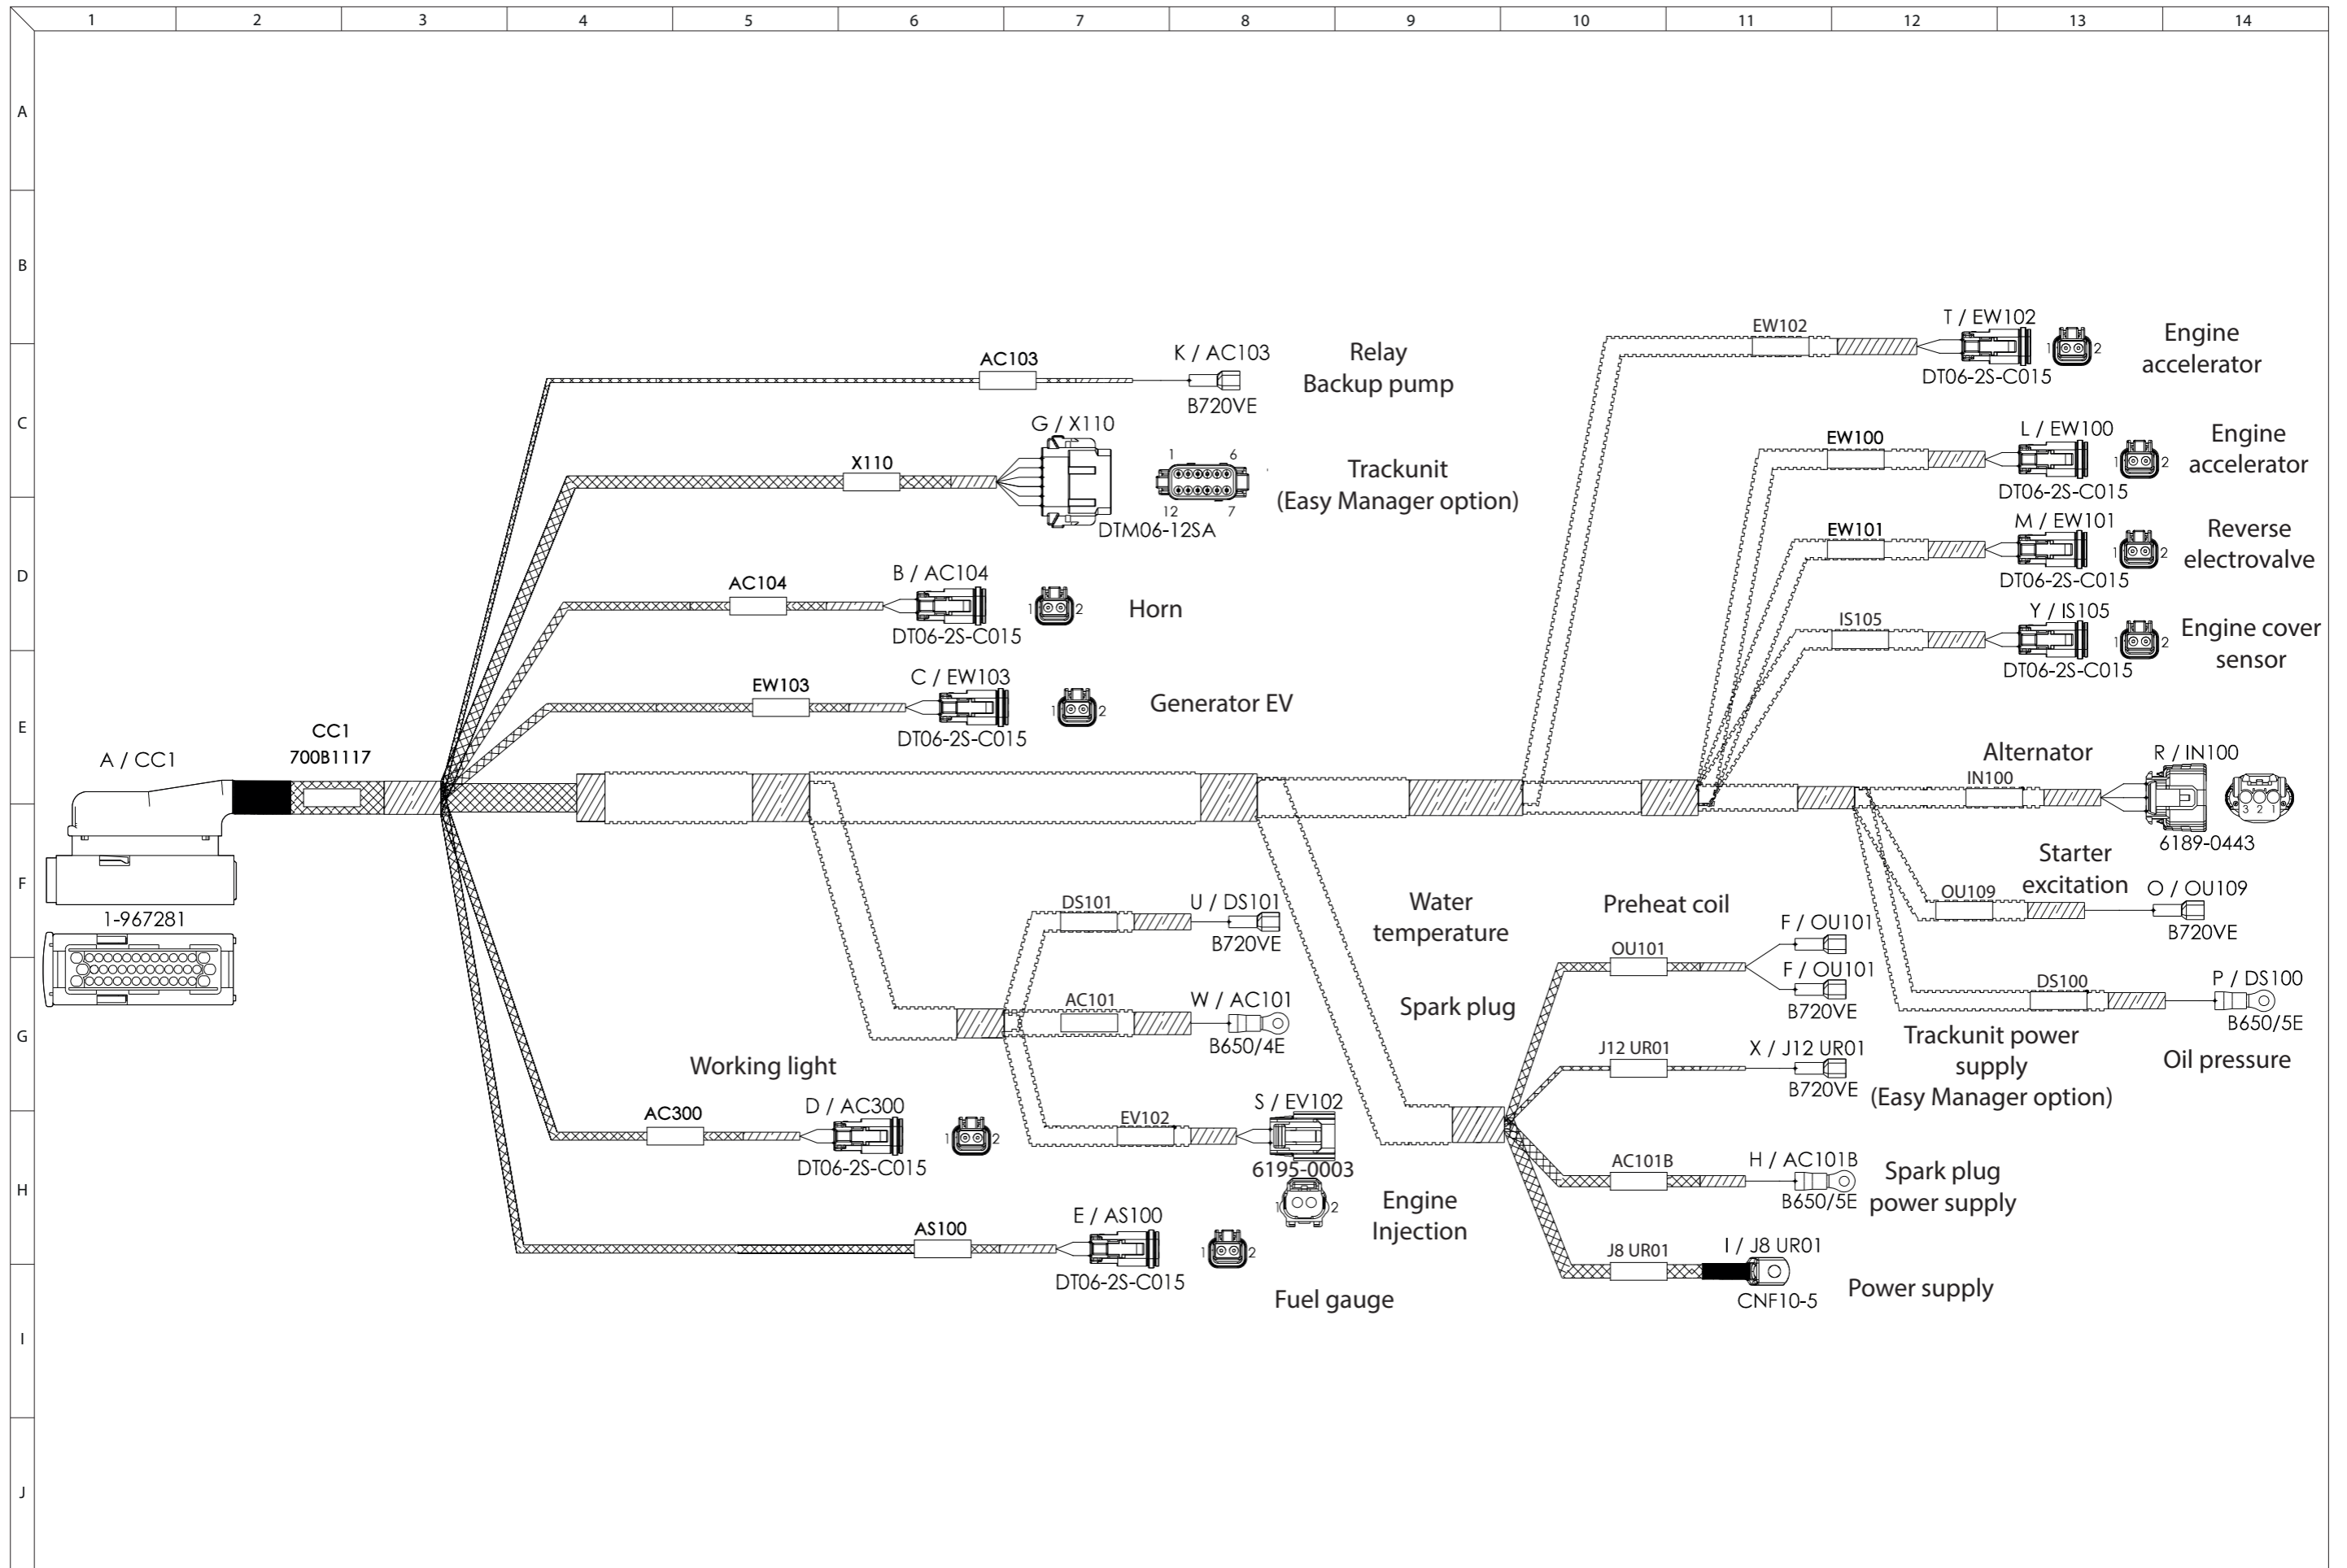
1 2 3 4 5 6 7 8 9 10 11 12 13 14

A
B
C
D
E
F
G
H
I
J

AC103
K / AC103
B720VE
Relay
Backup pump

X110
G / X110
1 6
12 7
DTM06-12SA
Trackunit
(Easy Manager option)

AC104
B / AC104
DT06-2S-C015
1 2
Horn

EW103
C / EW103
DT06-2S-C015
1 2
Generator EV

A / CC1
CC1
700B1117
1-967281

EW102
T / EW102
DT06-2S-C015
1 2
Engine accelerator

EW100
L / EW100
DT06-2S-C015
1 2
Engine accelerator

EW101
M / EW101
DT06-2S-C015
1 2
Reverse electrovalve

IS105
Y / IS105
DT06-2S-C015
1 2
Engine cover sensor

Alternator
IN100
R / IN100
3 2 1
6189-0443

Starter excitation
OU109
O / OU109
B720VE

Water temperature
Preheat coil

DS101
U / DS101
B720VE

OU101
F / OU101
F / OU101
B720VE

DS100
P / DS100
B650/5E

Spark plug

AC101
W / AC101
B650/4E

Working light

Trackunit power supply
(Easy Manager option)
Oil pressure

J12 UR01
X / J12 UR01
B720VE

AC300
D / AC300
DT06-2S-C015
1 2

EV102
S / EV102
6195-0003
1 2

AC101B
H / AC101B
B650/5E
Spark plug power supply

Engine Injection

AS100
E / AS100
DT06-2S-C015
1 2
Fuel gauge

J8 UR01
I / J8 UR01
CNF10-5
Power supply